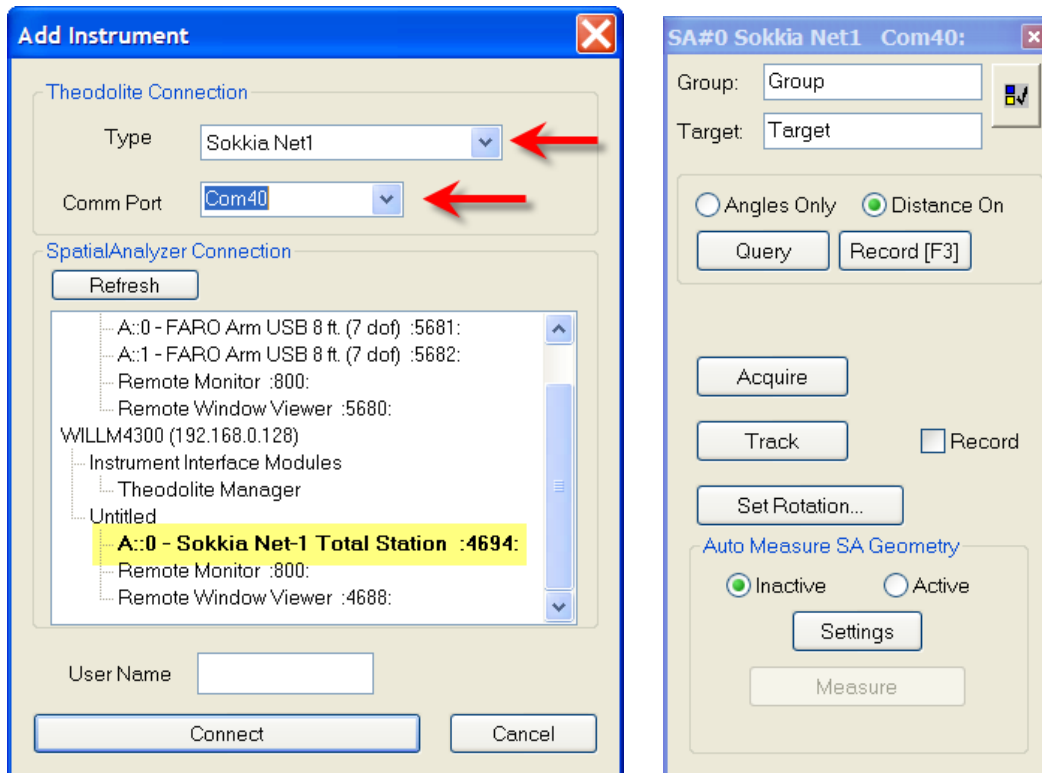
Add Instrument

Theodolite Connection

Type Sokkia Net1

Comm Port Com40

SpatialAnalyzer Connection

Refresh

A::0 - FARO Arm USB 8 ft. (7 dof) :5681:
A::1 - FARO Arm USB 8 ft. (7 dof) :5682:
Remote Monitor :800:
Remote Window Viewer :5680:
WILLM4300 (192.168.0.128)
Instrument Interface Modules
Theodolite Manager
Untitled
A::0 - Sokkia Net-1 Total Station :4694:
Remote Monitor :800:
Remote Window Viewer :4688:

User Name

Connect

Cancel

SA#0 Sokkia Net1 Com40:

Group: Group

Target: Target

Angles Only

Distance On

Query

Record [F3]

Acquire

Track

Record

Set Rotation...

Auto Measure SA Geometry

Inactive

Active

Settings

Measure